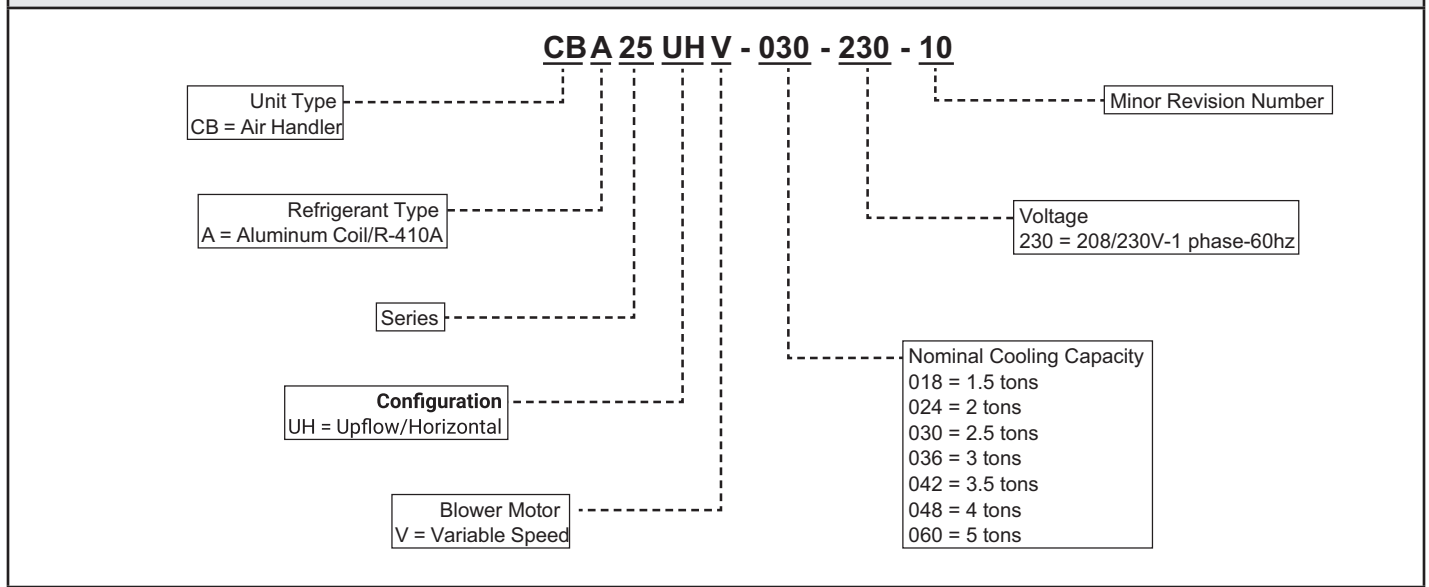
CB A 25 UH V - 030 - 230 - 10

Unit Type
CB = Air Handler

Minor Revision Number

Refrigerant Type
A = Aluminum Coil/R-410A

Voltage
230 = 208/230V-1 phase-60hz

Series

Nominal Cooling Capacity
018 = 1.5 tons
024 = 2 tons
030 = 2.5 tons
036 = 3 tons
042 = 3.5 tons
048 = 4 tons
060 = 5 tons

Configuration
UH = Upflow/Horizontal

Blower Motor
V = Variable Speed